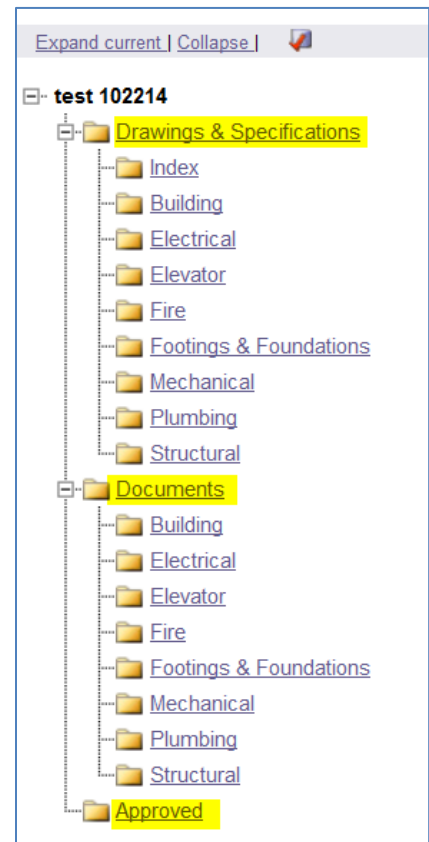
Expand current | Collapse |

test 102214
Drawings & Specifications
Index
Building
Electrical
Elevator
Fire
Footings & Foundations
Mechanical
Plumbing
Structural
Documents
Building
Electrical
Elevator
Fire
Footings & Foundations
Mechanical
Plumbing
Structural
Approved